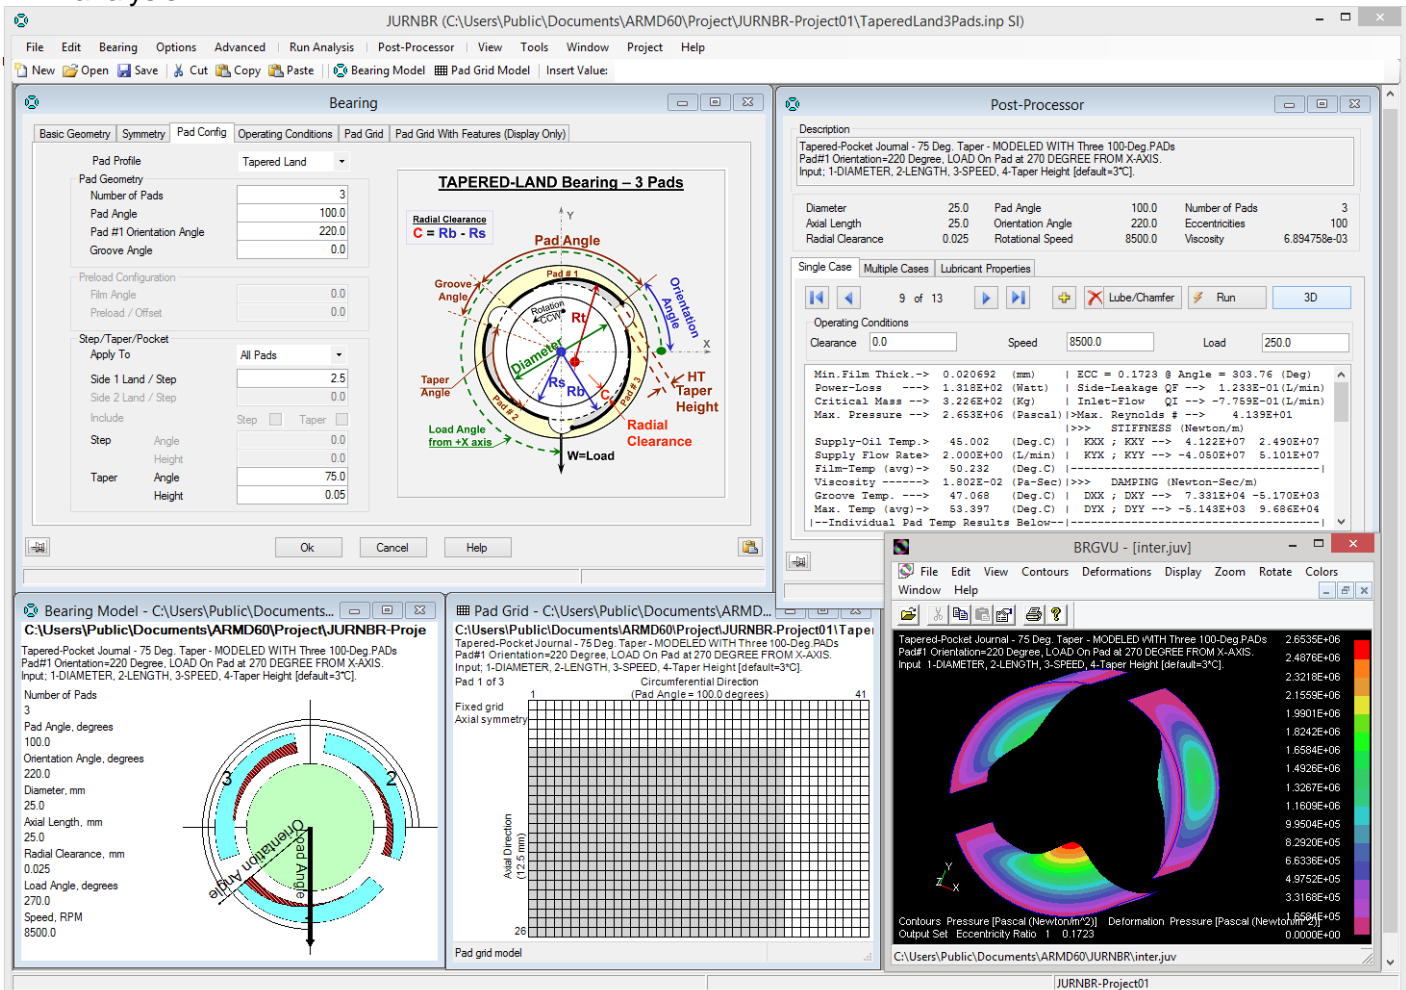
JURNBR (C:\Users\Public\Documents\ARMD60\Project\JURNBR-Project01\TaperedLand3Pads.inp SI)

File Edit Bearing Options Advanced Run Analysis Post-Processor View Tools Window Project Help

New Open Save Cut Copy Paste Bearing Model Pad Grid Model Insert Value:

Bearing

Basic Geometry | Symmetry | Pad Config | Operating Conditions | Pad Grid | Pad Grid With Features (Display Only)

Pad Profile Tapered Land
Pad Geometry
Number of Pads 3
Pad Angle 100.0
Pad #1 Orientation Angle 220.0
Groove Angle 0.0
Preload Configuration
Film Angle 0.0
Preload / Offset 0.0
Step/Taper/Pocket
Apply To All Pads
Side 1 Land / Step 2.5
Side 2 Land / Step 0.0
Include Step Taper
Step Angle 0.0
Height 0.0
Taper Angle 75.0
Height 0.05

TAPERED-LAND Bearing – 3 Pads
Radial Clearance
C = Rb - Rs
Y
Pad Angle
Pad # 1
Groove Angle
Rotation CCW
Rt
Orientation Angle
X
Diameter
Rs
Rb
C
Taper Angle
HT Taper Height
Pad # 2
Pad # 3
Load Angle from +X axis
Radial Clearance
W=Load

Ok Cancel Help

Post-Processor

Description
Tapered-Pocket Journal - 75 Deg. Taper - MODELED WITH Three 100-Deg.PADs
Pad#1 Orientation=220 Degree, LOAD On Pad at 270 DEGREE FROM X-AXIS.
Input: 1-DIAMETER, 2-LENGTH, 3-SPEED, 4-Taper Height [default=3°C].

| Diameter | 25.0 | Pad Angle | 100.0 | Number of Pads | 3 |
|---|---|---|---|---|---|
| Axial Length | 25.0 | Orientation Angle | 220.0 | Eccentricities | 100 |
| Radial Clearance | 0.025 | Rotational Speed | 8500.0 | Viscosity | 6.894758e-03 |

Single Case | Multiple Cases | Lubricant Properties

9 of 13 Lube/Chamfer Run 3D

Operating Conditions
Clearance 0.0 Speed 8500.0 Load 250.0

Min.Film Thick.-> 0.020692 (mm) | ECC = 0.1723 @ Angle = 303.76 (Deg)
Power-Loss ---> 1.318E+02 (Watt) | Side-Leakage QF --> 1.233E-01(L/min)
Critical Mass --> 3.226E+02 (Kg) | Inlet-Flow QI --> -7.759E-01(L/min)
Max. Pressure --> 2.653E+06 (Pascal)|>Max. Reynolds # --> 4.139E+01
|>>> STIFFNESS (Newton/m)
Supply-Oil Temp.> 45.002 (Deg.C) | KXX ; KXY --> 4.122E+07 2.490E+07
Supply Flow Rate> 2.000E+00 (L/min) | KYX ; KYY --> -4.050E+07 5.101E+07
Film-Temp (avg)-> 50.232 (Deg.C) |--------------------------------------|
Viscosity ------> 1.802E-02 (Pa-Sec)|>>> DAMPING (Newton-Sec/m)
Groove Temp. ---> 47.068 (Deg.C) | DXX ; DXY --> 7.331E+04 -5.170E+03
Max. Temp (avg)-> 53.397 (Deg.C) | DYX ; DYY --> -5.143E+03 9.686E+04
|--Individual Pad Temp Results Below--|--------------------------------------|

Bearing Model - C:\Users\Public\Documents...
C:\Users\Public\Documents\ARMD60\Project\JURNBR-Proje
Tapered-Pocket Journal - 75 Deg. Taper - MODELED WITH Three 100-Deg.PADs
Pad#1 Orientation=220 Degree, LOAD On Pad at 270 DEGREE FROM X-AXIS.
Input: 1-DIAMETER, 2-LENGTH, 3-SPEED, 4-Taper Height [default=3°C].
Number of Pads
3
Pad Angle, degrees
100.0
Orientation Angle, degrees
220.0
Diameter, mm
25.0
Axial Length, mm
25.0
Radial Clearance, mm
0.025
Load Angle, degrees
270.0
Speed, RPM
8500.0
3
2
Orientation Angle
Load Angle

Pad Grid - C:\Users\Public\Documents\ARMD...
C:\Users\Public\Documents\ARMD60\Project\JURNBR-Project01\Taper
Tapered-Pocket Journal - 75 Deg. Taper - MODELED WITH Three 100-Deg.PADs
Pad#1 Orientation=220 Degree, LOAD On Pad at 270 DEGREE FROM X-AXIS.
Input: 1-DIAMETER, 2-LENGTH, 3-SPEED, 4-Taper Height [default=3°C].
Pad 1 of 3
Circumferential Direction
1 (Pad Angle = 100.0 degrees) 41
Fixed grid
Axial symmetry
Axial Direction (12.5 mm)
26
Pad grid model

BRGVU - [inter.juv]
File Edit View Contours Deformations Display Zoom Rotate Colors
Window Help
Tapered-Pocket Journal - 75 Deg. Taper - MODELED WITH Three 100-Deg.PADs
Pad#1 Orientation=220 Degree, LOAD On Pad at 270 DEGREE FROM X-AXIS.
Input: 1-DIAMETER, 2-LENGTH, 3-SPEED, 4-Taper Height [default=3°C].
2.6535E+06
2.4876E+06
2.3218E+06
2.1559E+06
1.9901E+06
1.8242E+06
1.6584E+06
1.4926E+06
1.3267E+06
1.1609E+06
9.9504E+05
8.2920E+05
6.6336E+05
4.9752E+05
3.3168E+05
1.6584E+05
0.0000E+00
Y
X
Contours Pressure [Pascal (Newton/m^2)] Deformation Pressure [Pascal (Newton/m^2)]
Output Set Eccentricity Ratio 1 0.1723
C:\Users\Public\Documents\ARMD60\JURNBR\inter.juv

JURNBR-Project01